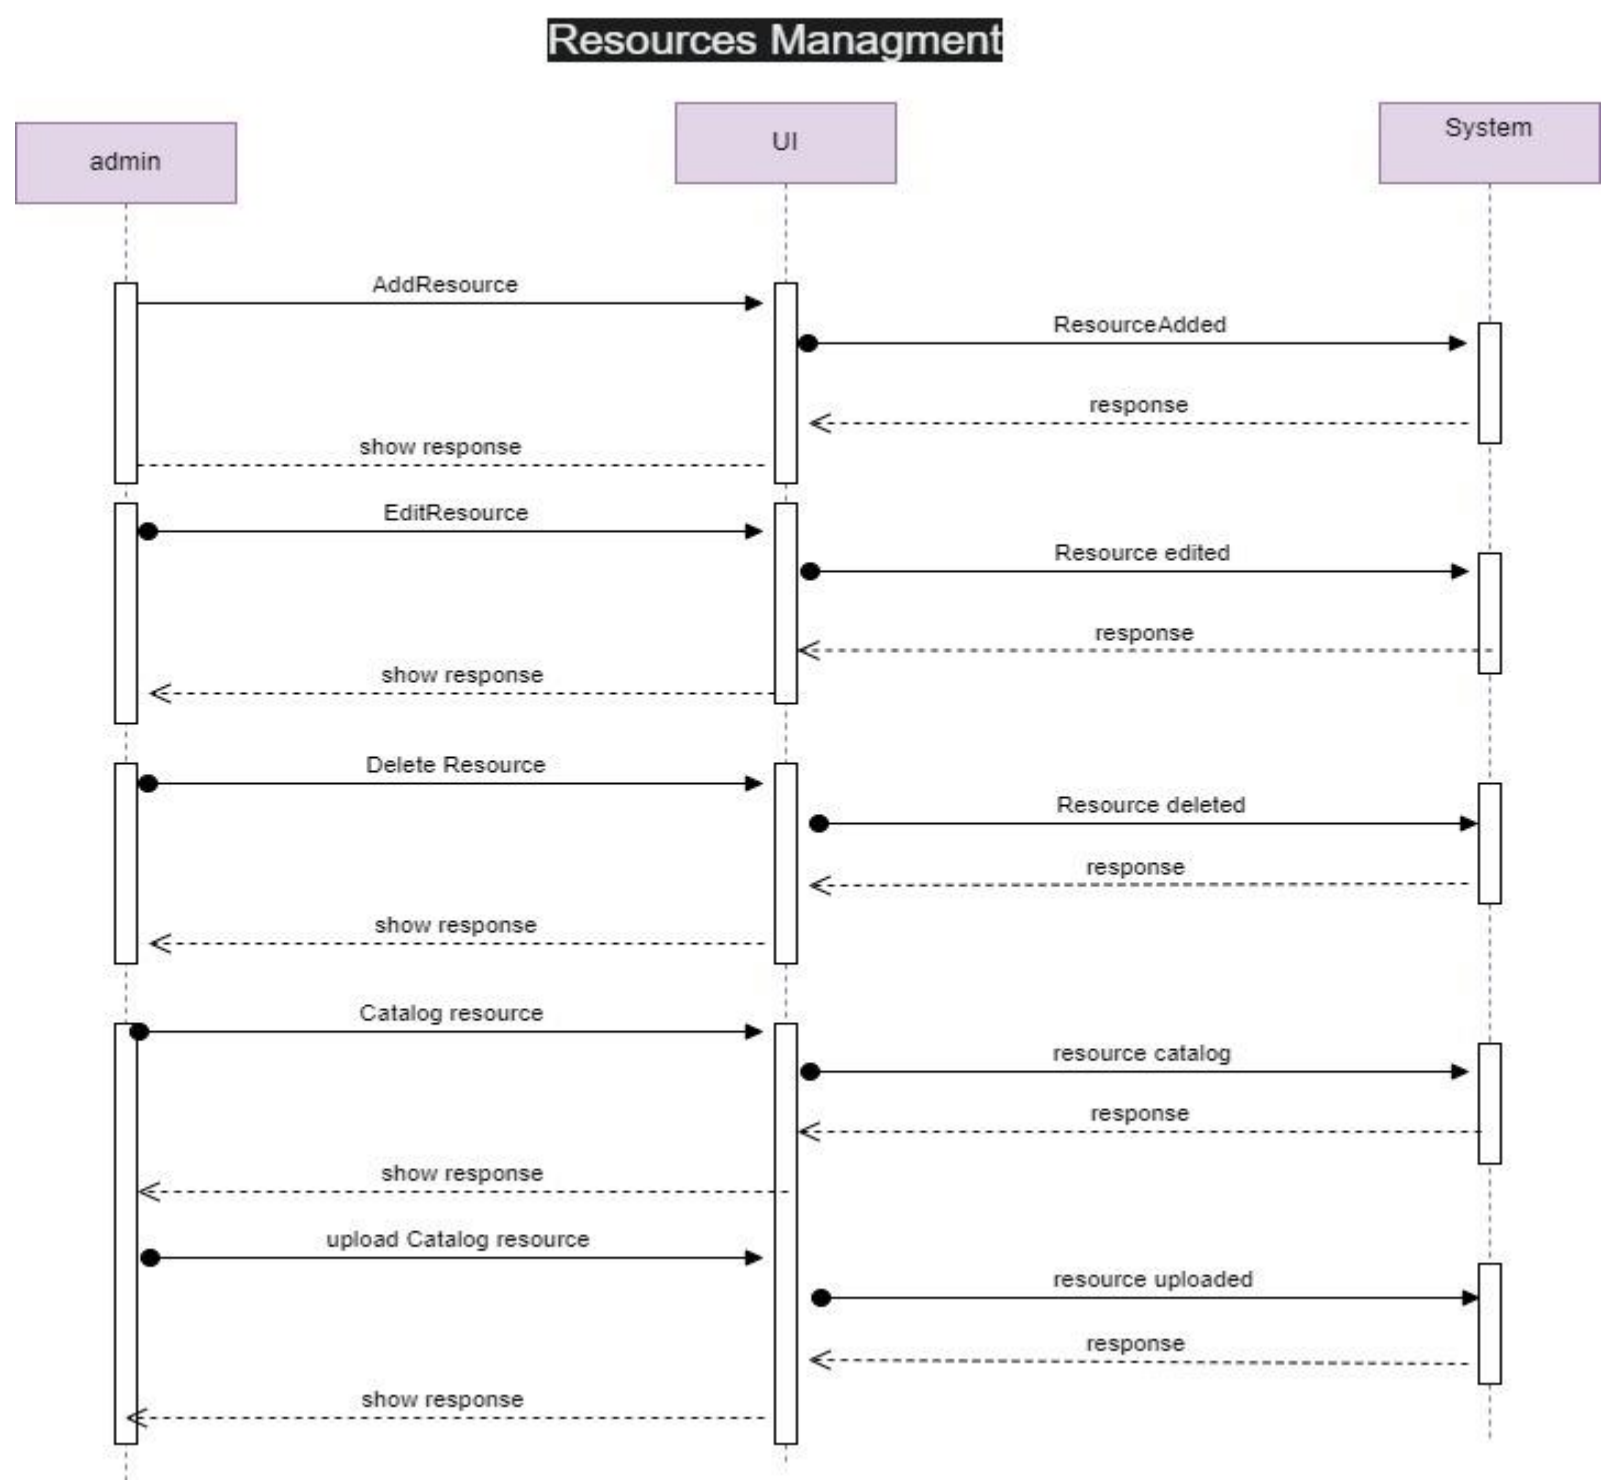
Resources Managment

admin

UI

System

AddResource

ResourceAdded

response

show response

EditResource

Resource edited

response

show response

Delete Resource

Resource deleted

response

show response

Catalog resource

resource catalog

response

show response

upload Catalog resource

resource uploaded

response

show response